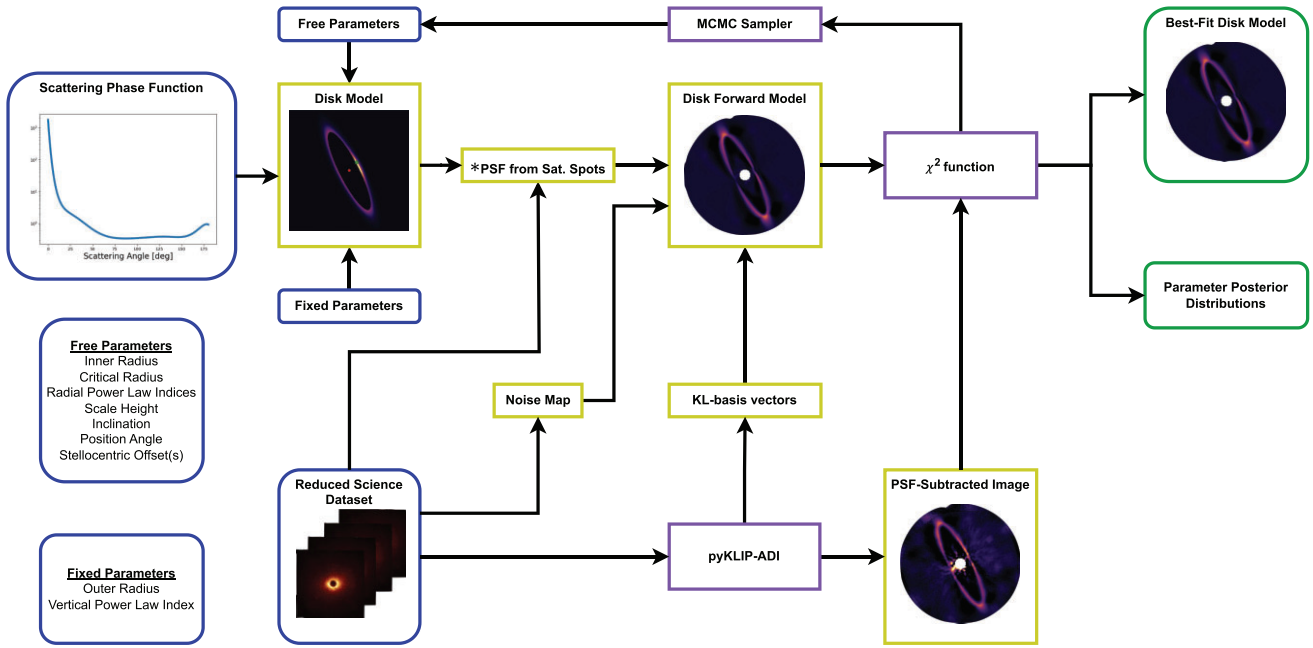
Free Parameters

MCMC Sampler

Best-Fit Disk Model

Scattering Phase Function

Scattering Angle [deg]

Disk Model

Disk Forward Model

*PSF from Sat. Spots

$\chi^2$ function

Fixed Parameters

Parameter Posterior Distributions

Free Parameters
Inner Radius
Critical Radius
Radial Power Law Indices
Scale Height
Inclination
Position Angle
Stellocentric Offset(s)

Noise Map

KL-basis vectors

Reduced Science Dataset

PSF-Subtracted Image

Fixed Parameters
Outer Radius
Vertical Power Law Index

pyKLIP-ADI